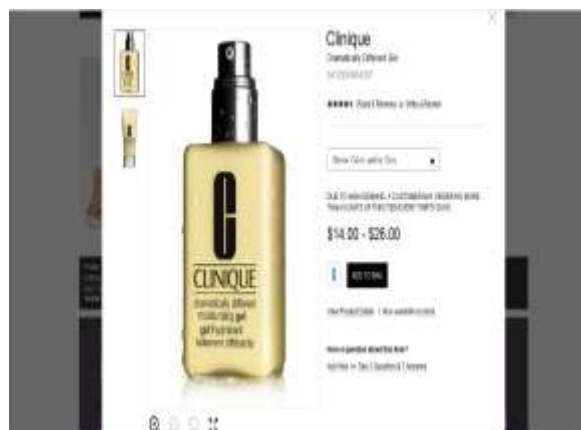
Clinique
Dramatically Different Gel
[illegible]

Read 6 Reviews | Write a Review

Show Color and/or Size

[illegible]

$14.00 - $26.00

1 ADD TO BAG

View Product Details | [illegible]

Have a question about this item?

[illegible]

C
CLINIQUE
dramatically different moisturizing gel
gel hydratant tellement différent